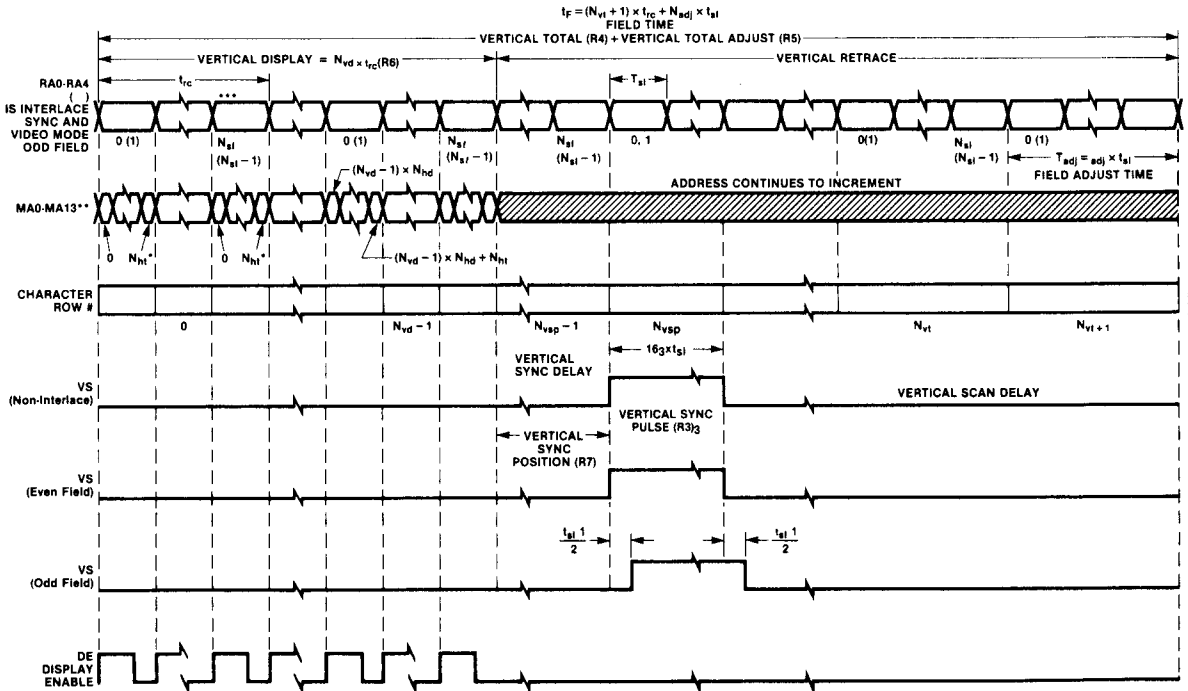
$t_F = (N_{vt} + 1) \times t_{rc} + N_{adj} \times t_{sl}$
FIELD TIME

VERTICAL TOTAL (R4) + VERTICAL TOTAL ADJUST (R5)

VERTICAL DISPLAY = $N_{vd} \times t_{rc}$(R6)

VERTICAL RETRACE

RA0-RA4 ( ) IS INTERLACE SYNC AND VIDEO MODE ODD FIELD

$t_{rc}$

•••

$T_{sl}$

0 (1)

$N_{sl}$ $(N_{sl} - 1)$

0 (1)

$N_{sl}$ $(N_{sl} - 1)$

$N_{sl}$ $(N_{sl} - 1)$

0, 1

0(1)

$N_{sl}$ $(N_{sl} - 1)$

0 (1)

$T_{adj} = _{adj} \times t_{sl}$

FIELD ADJUST TIME

$(N_{vd} - 1) \times N_{hd}$

ADDRESS CONTINUES TO INCREMENT

MA0-MA13**

0

$N_{ht}$*

0

$N_{ht}$*

$(N_{vd} - 1) \times N_{hd} + N_{ht}$

CHARACTER ROW #

0

$N_{vd} - 1$

$N_{vsp} - 1$

$N_{vsp}$

$N_{vt}$

$N_{vt+1}$

VERTICAL SYNC DELAY

$16_3 x t_{sl}$

VS (Non-Interlace)

VERTICAL SCAN DELAY

VERTICAL SYNC PULSE $(R3)_3$

VERTICAL SYNC POSITION (R7)

VS (Even Field)

$\frac{t_{sl} 1}{2}$

$\frac{t_{sl} 1}{2}$

VS (Odd Field)

DE DISPLAY ENABLE